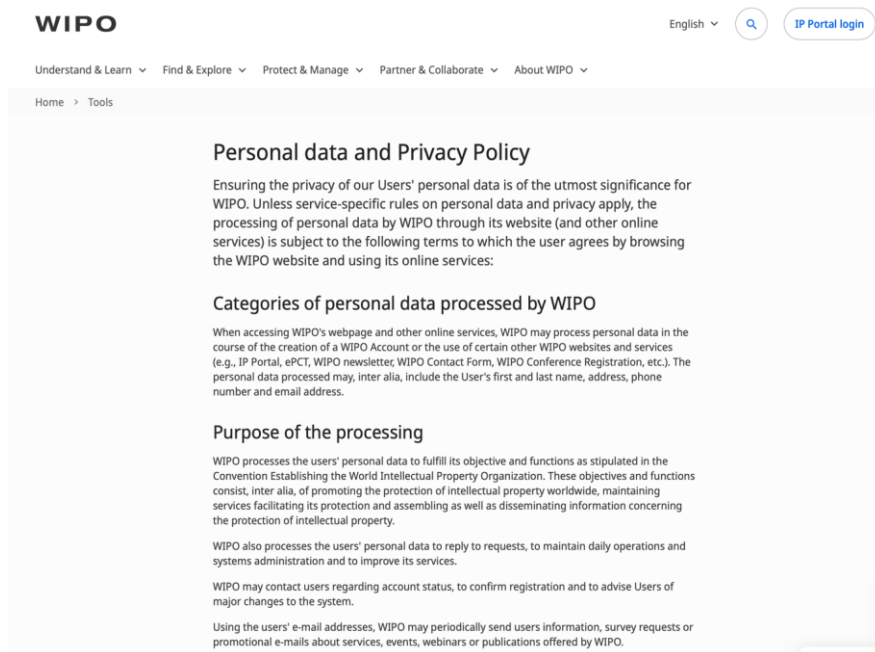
WIPO

English

IP Portal login

Understand & Learn Find & Explore Protect & Manage Partner & Collaborate About WIPO

Home > Tools

Personal data and Privacy Policy

Ensuring the privacy of our Users' personal data is of the utmost significance for WIPO. Unless service-specific rules on personal data and privacy apply, the processing of personal data by WIPO through its website (and other online services) is subject to the following terms to which the user agrees by browsing the WIPO website and using its online services:

Categories of personal data processed by WIPO

When accessing WIPO's webpage and other online services, WIPO may process personal data in the course of the creation of a WIPO Account or the use of certain other WIPO websites and services (e.g., IP Portal, ePCT, WIPO newsletter, WIPO Contact Form, WIPO Conference Registration, etc.). The personal data processed may, inter alia, include the User's first and last name, address, phone number and email address.

Purpose of the processing

WIPO processes the users' personal data to fulfill its objective and functions as stipulated in the Convention Establishing the World Intellectual Property Organization. These objectives and functions consist, inter alia, of promoting the protection of intellectual property worldwide, maintaining services facilitating its protection and assembling as well as disseminating information concerning the protection of intellectual property.

WIPO also processes the users' personal data to reply to requests, to maintain daily operations and systems administration and to improve its services.

WIPO may contact users regarding account status, to confirm registration and to advise Users of major changes to the system.

Using the users' e-mail addresses, WIPO may periodically send users information, survey requests or promotional e-mails about services, events, webinars or publications offered by WIPO.